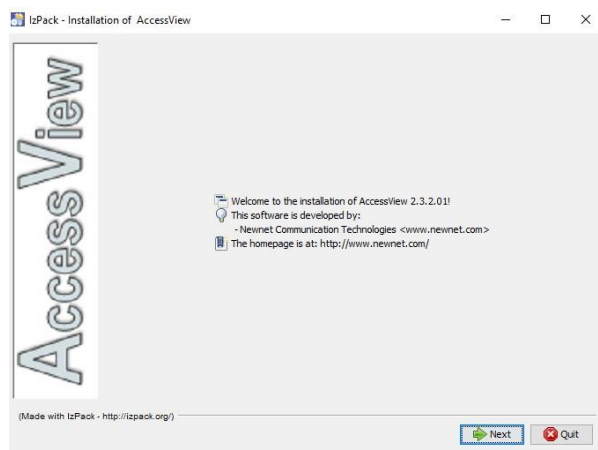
IzPack - Installation of AccessView

AccessView

Welcome to the installation of AccessView 2.3.2.01!
This software is developed by:
- Newnet Communication Technologies <www.newnet.com>
The homepage is at: http://www.newnet.com/

(Made with IzPack - http://izpack.org/)

Next
Quit